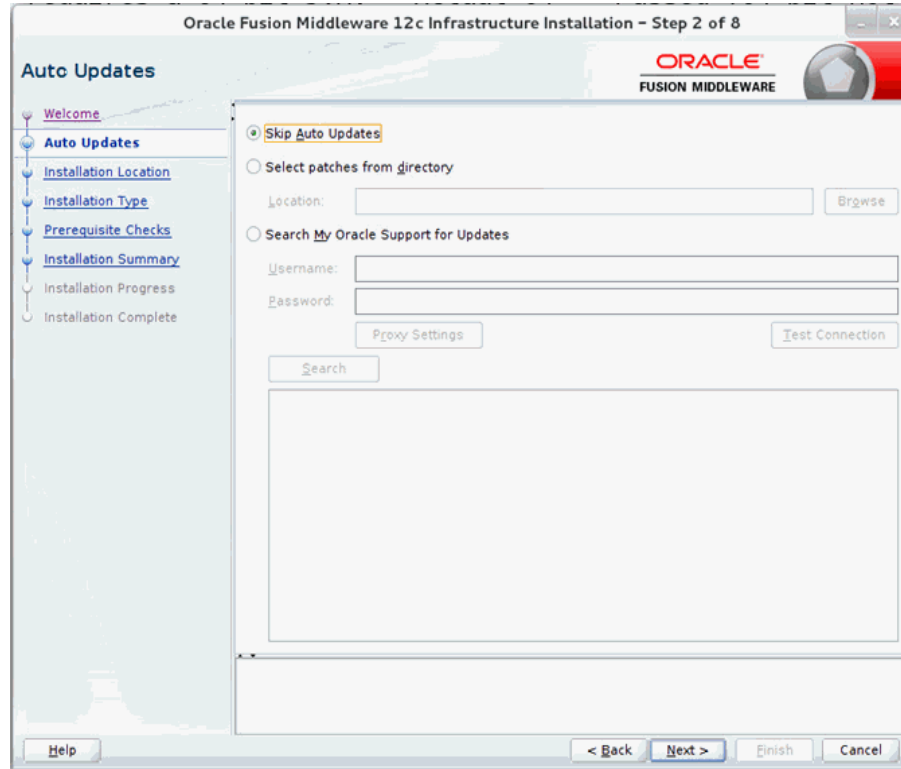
Oracle Fusion Middleware 12c Infrastructure Installation - Step 2 of 8

Auto Updates

ORACLE
FUSION MIDDLEWARE

Welcome
Auto Updates
Installation Location
Installation Type
Prerequisite Checks
Installation Summary
Installation Progress
Installation Complete

Skip Auto Updates
Select patches from directory
Location:
Browse
Search My Oracle Support for Updates
Username:
Password:
Proxy Settings
Test Connection
Search

Help
< Back
Next >
Finish
Cancel